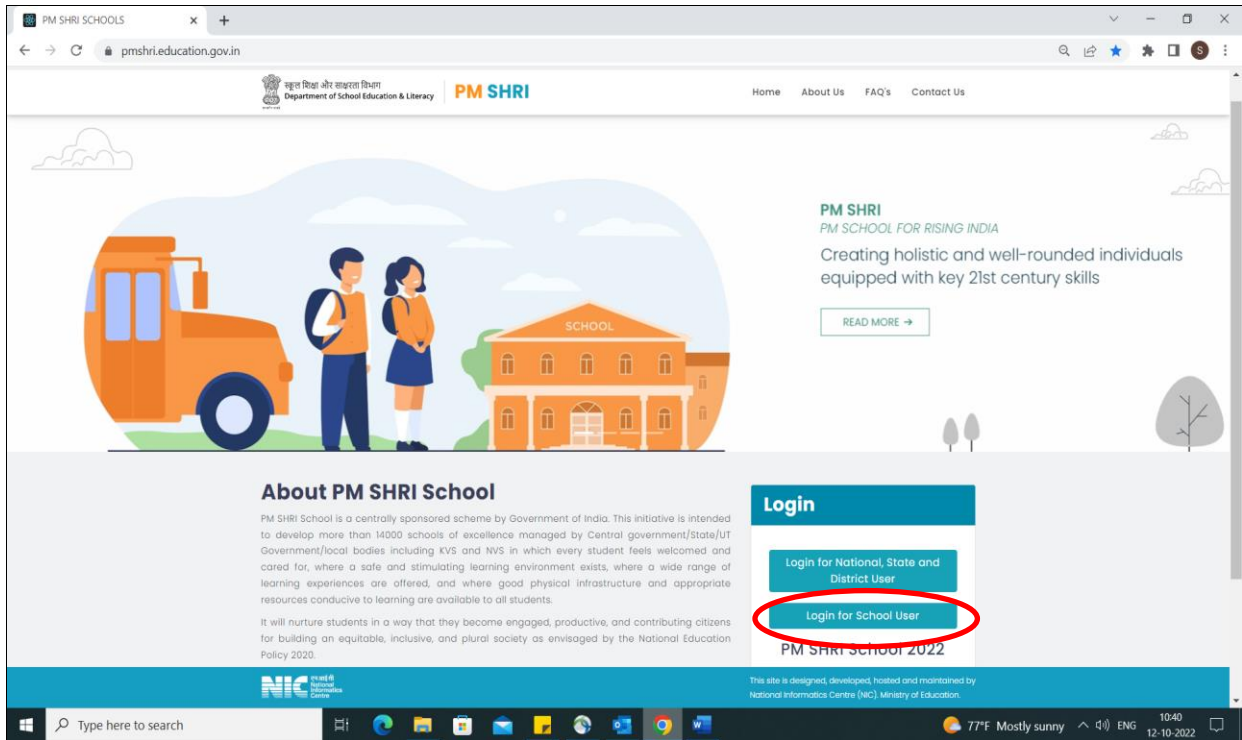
PM SHRI SCHOOLS × +

pmshri.education.gov.in

स्कूल शिक्षा और साक्षरता विभाग
Department of School Education & Literacy

PM SHRI

Home About Us FAQ's Contact Us

SCHOOL

PM SHRI
PM SCHOOL FOR RISING INDIA
Creating holistic and well-rounded individuals equipped with key 21st century skills

READ MORE →

About PM SHRI School

PM SHRI School is a centrally sponsored scheme by Government of India. This initiative is intended to develop more than 14000 schools of excellence managed by Central government/State/UT Government/local bodies including KVS and NVS in which every student feels welcomed and cared for, where a safe and stimulating learning environment exists, where a wide range of learning experiences are offered, and where good physical infrastructure and appropriate resources conducive to learning are available to all students.

It will nurture students in a way that they become engaged, productive, and contributing citizens for building an equitable, inclusive, and plural society as envisaged by the National Education Policy 2020.

Login

Login for National, State and District User

Login for School User

PM SHRI School 2022

NIC National Informatics Centre

This site is designed, developed, hosted and maintained by National Informatics Centre (NIC), Ministry of Education.

Type here to search

77°F Mostly sunny ENG 10:40 12-10-2022